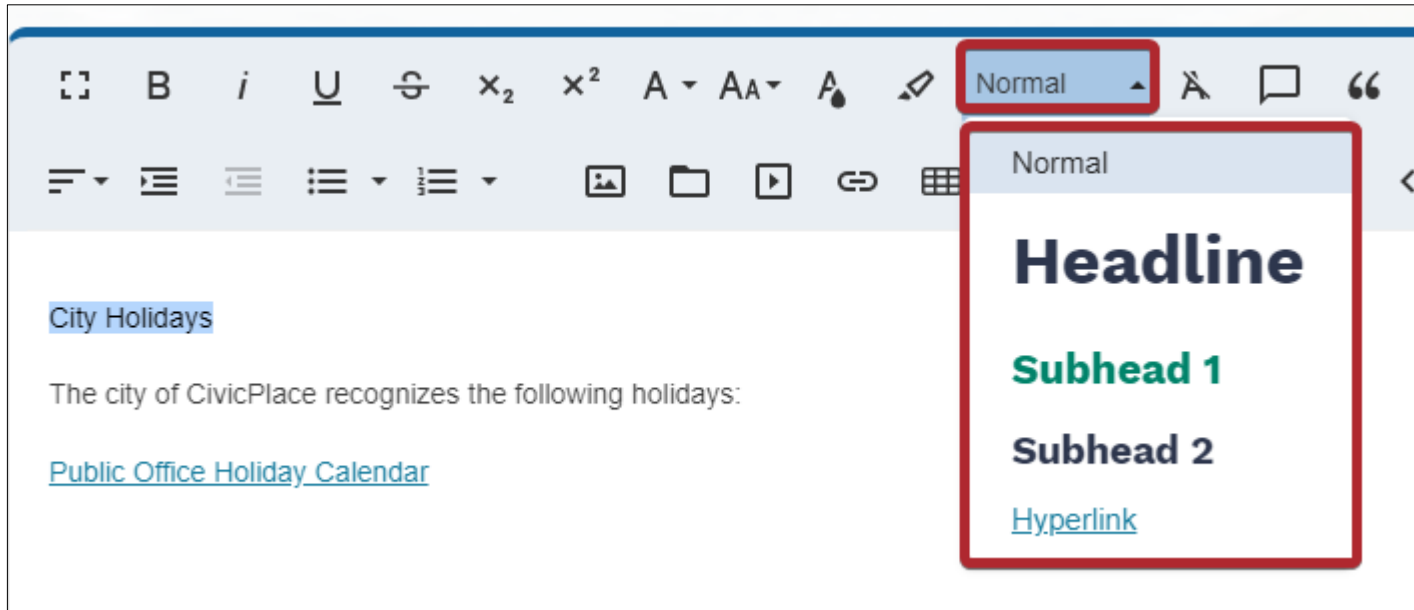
B i U S $\times_2$ $\times^2$ A AA Normal 66

Normal

Headline

Subhead 1

Subhead 2

Hyperlink

City Holidays

The city of CivicPlace recognizes the following holidays:

Public Office Holiday Calendar